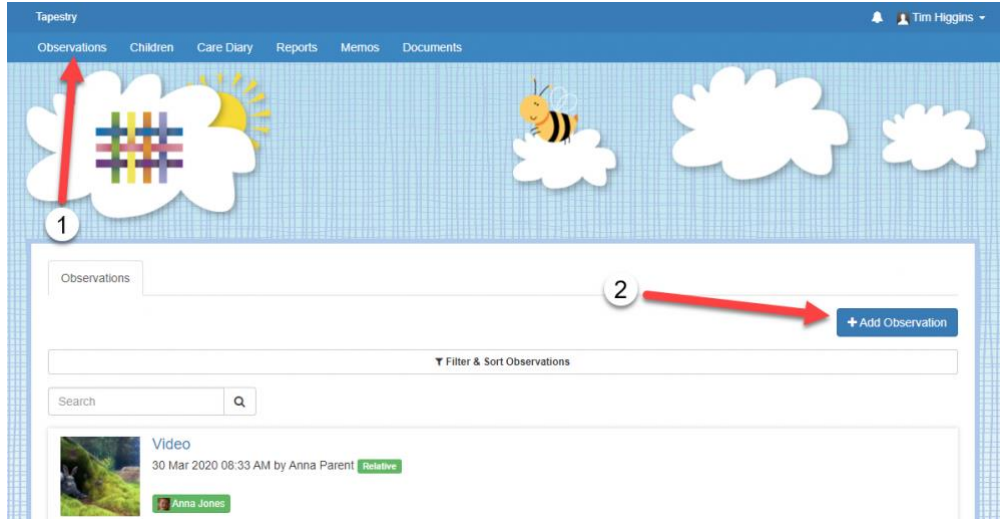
Tapestry

Tim Higgins

Observations Children Care Diary Reports Memos Documents

1

Observations

2

+ Add Observation

Filter & Sort Observations

Search

Video

30 Mar 2020 08:33 AM by Anna Parent Relative

Anna Jones